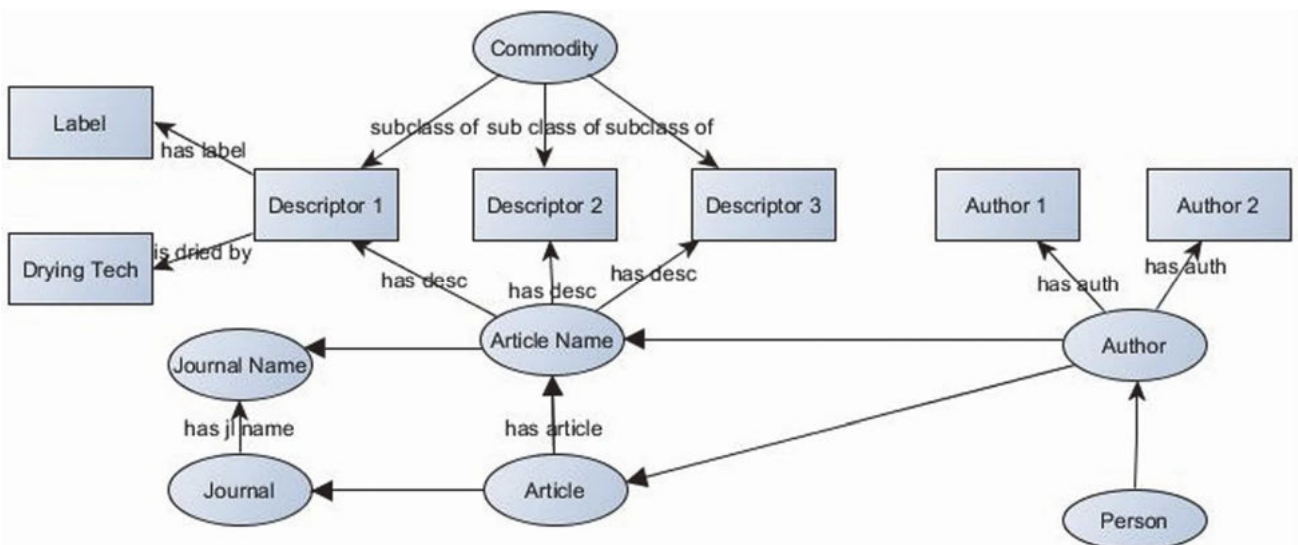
Commodity

Label

subclass of sub class of subclass of

has label

Descriptor 1

Descriptor 2

Descriptor 3

Author 1

Author 2

Drying Tech

is dried by

has desc

has desc

has desc

has auth

has auth

Journal Name

Article Name

Author

has jl name

has article

Journal

Article

Person